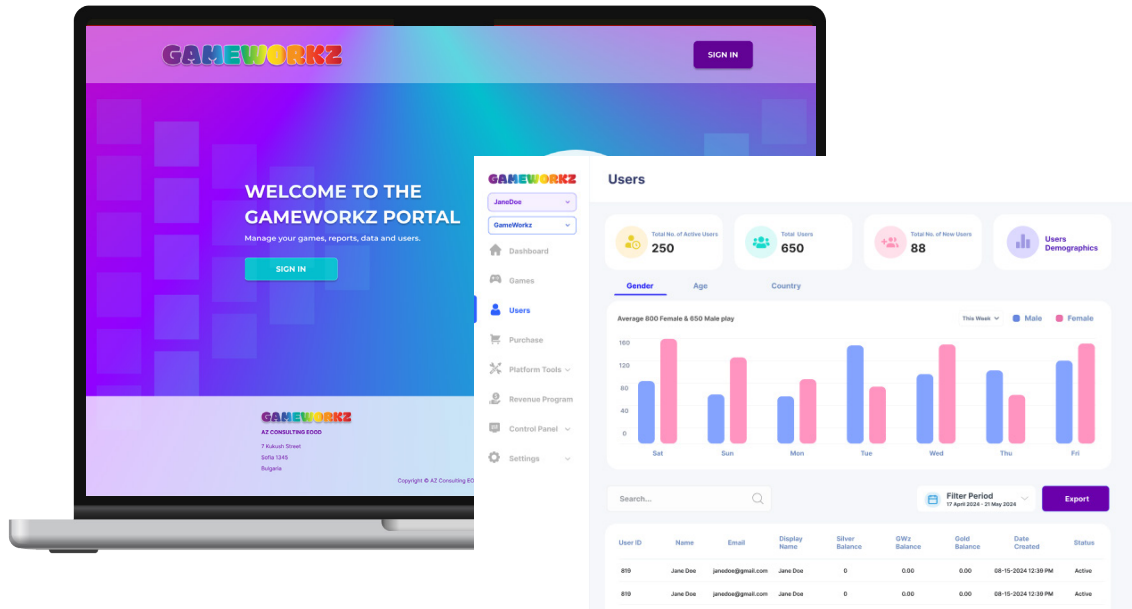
GAMEWORKZ

SIGN IN

WELCOME TO THE GAMEWORKZ PORTAL

Manage your games, reports, data and users.

SIGN IN

GAMEWORKZ

AZ CONSULTING EOOD

7 Kukush Street

Sofia 1345

Bulgaria

Copyright © AZ Consulting EO

GAMEWORKZ

JaneDoe

GameWorkz

Dashboard

Games

Users

Purchase

Platform Tools

Revenue Program

Control Panel

Settings

Users

Total No. of Active Users
250

Total Users
650

Total No. of New Users
88

Users Demographics

Gender

Age

Country

Average 800 Female & 650 Male play

This Week

Male

Female

160
120
80
40
0

Sat
Sun
Mon
Tue
Wed
Thu
Fri

Search...

Filter Period
17 April 2024 - 21 May 2024

Export

| User ID | Name | Email | Display Name | Silver Balance | GWz Balance | Gold Balance | Date Created | Status |
|---|---|---|---|---|---|---|---|---|
| 819 | Jane Doe | janedoe@gmail.com | Jane Doe | 0 | 0.00 | 0.00 | 08-15-2024 12:39 PM | Active |
| 819 | Jane Doe | janedoe@gmail.com | Jane Doe | 0 | 0.00 | 0.00 | 08-15-2024 12:39 PM | Active |